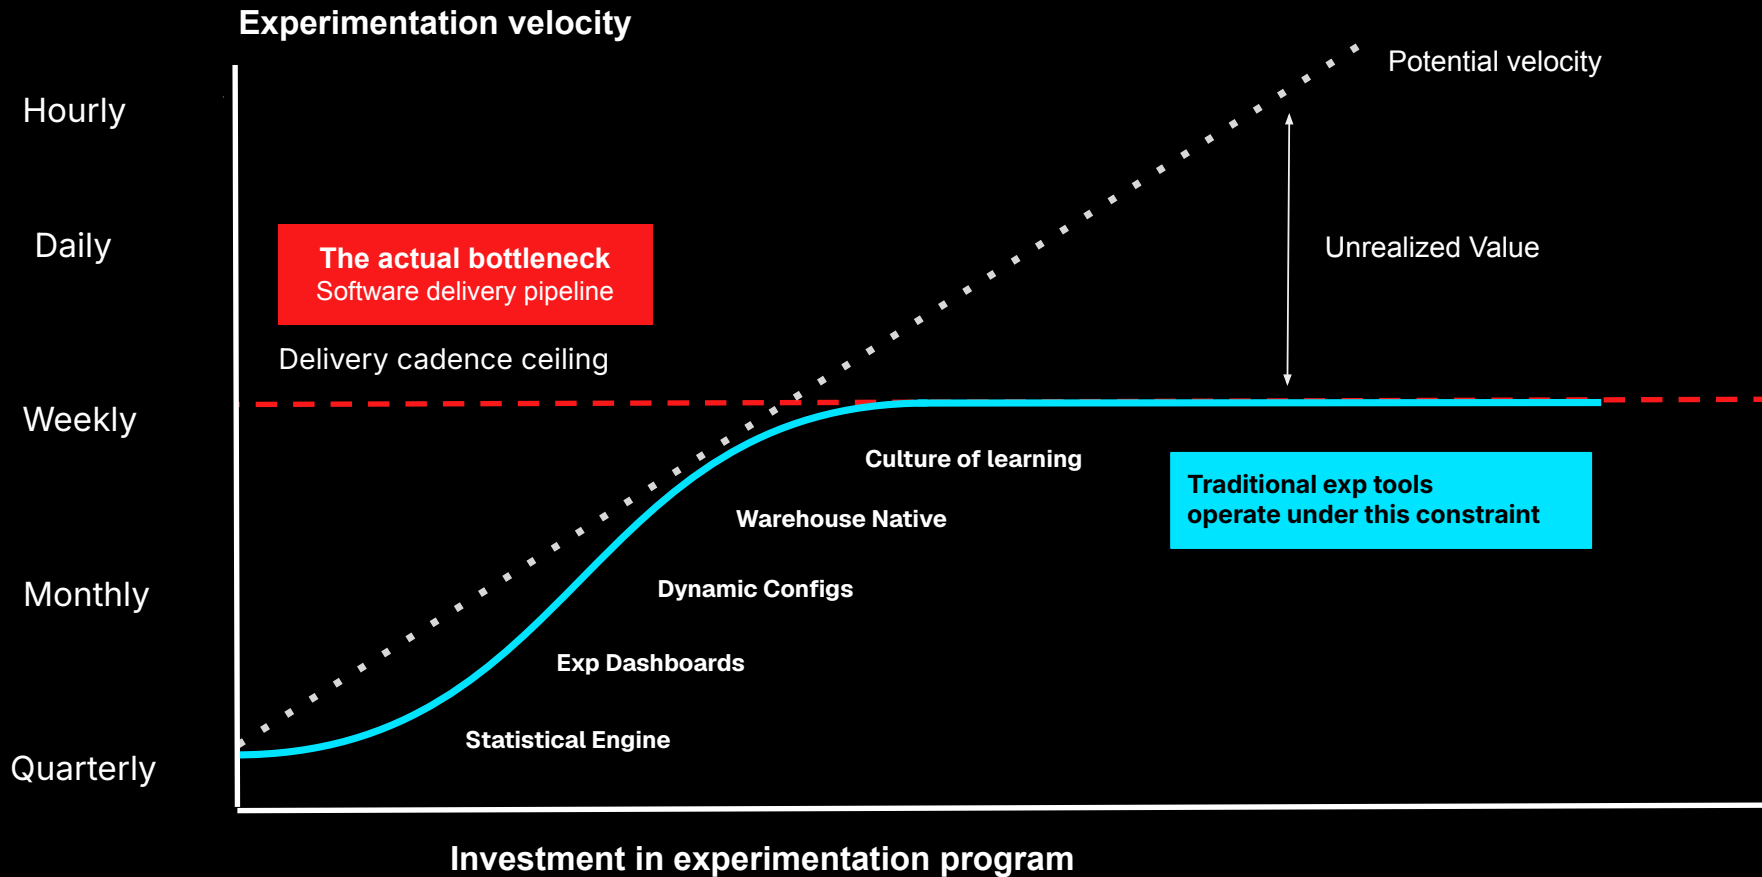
Experimentation velocity

Hourly

Daily

Weekly

Monthly

Quarterly

Potential velocity

Unrealized Value

The actual bottleneck
Software delivery pipeline

Delivery cadence ceiling

Culture of learning

Warehouse Native

Dynamic Configs

Exp Dashboards

Statistical Engine

Traditional exp tools operate under this constraint

Investment in experimentation program